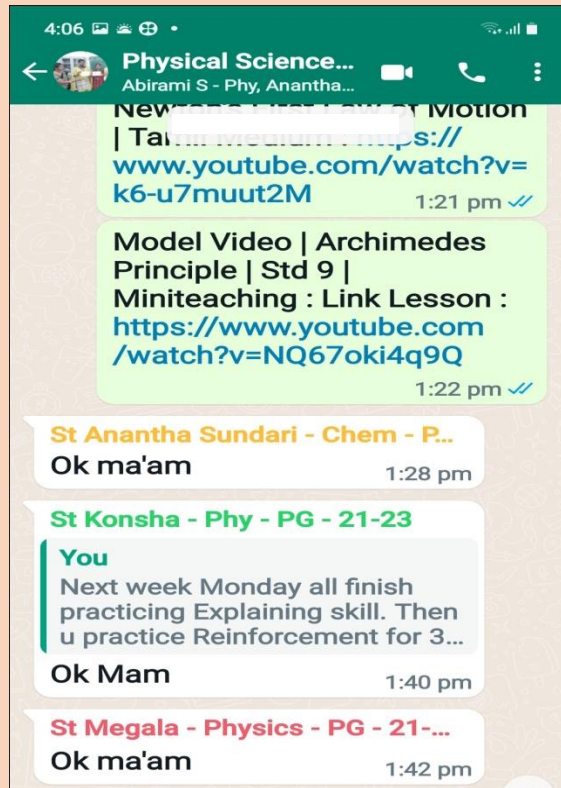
4:06

Physical Science...
Abirami S - Phy, Anantha...

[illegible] | Ta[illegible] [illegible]ps:// www.youtube.com/watch?v=k6-u7muut2M
1:21 pm

Model Video | Archimedes Principle | Std 9 | Miniteaching : Link Lesson : https://www.youtube.com/watch?v=NQ67oki4q9Q
1:22 pm

St Anantha Sundari - Chem - P...
Ok ma'am
1:28 pm

St Konsha - Phy - PG - 21-23
You
Next week Monday all finish practicing Explaining skill. Then u practice Reinforcement for 3...
Ok Mam
1:40 pm

St Megala - Physics - PG - 21-...
Ok ma'am
1:42 pm